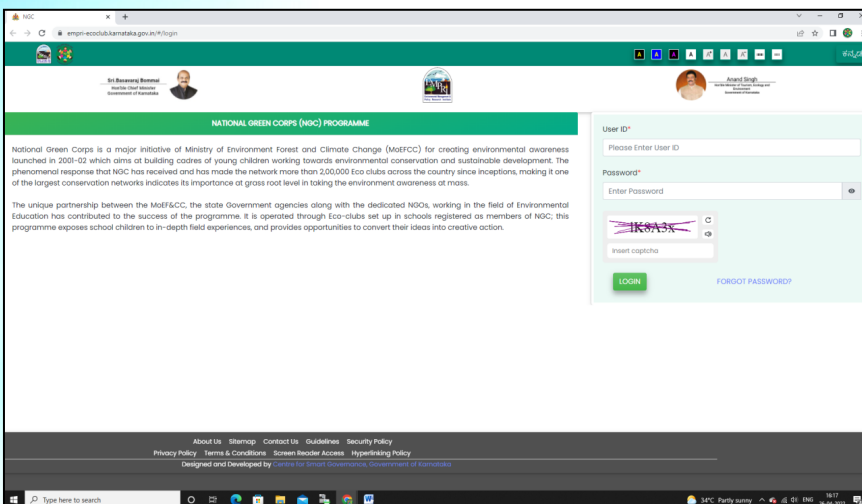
NGC
empri-ecoclub.karnataka.gov.in/#/login

A A A A A A A

Sri Basavaraj Bommai
Hon'ble Chief Minister
Government of Karnataka

Anand Singh
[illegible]

NATIONAL GREEN CORPS (NGC) PROGRAMME

National Green Corps is a major initiative of Ministry of Environment Forest and Climate Change (MoEFCC) for creating environmental awareness launched in 2001-02 which aims at building cadres of young children working towards environmental conservation and sustainable development. The phenomenal response that NGC has received and has made the network more than 2,00,000 Eco clubs across the country since inceptions, making it one of the largest conservation networks indicates its importance at gross root level in toking the environment awareness at mass.

The unique partnership between the MoEF&CC, the state Government agencies along with the dedicated NGOs, working in the field of Environmental Education has contributed to the success of the programme. It is operated through Eco-clubs set up in schools registered as members of NGC; this programme exposes school children to in-depth field experiences, and provides opportunities to convert their ideas into creative action.

User ID*
Please Enter User ID
Password*
Enter Password
IKSA3X
Insert captcha
LOGIN
FORGOT PASSWORD?

About Us Sitemap Contact Us Guidelines Security Policy
Privacy Policy Terms & Conditions Screen Reader Access Hyperlinking Policy
Designed and Developed by Centre for Smart Governance, Government of Karnataka

Type here to search
34°C Partly sunny ENG 16:17